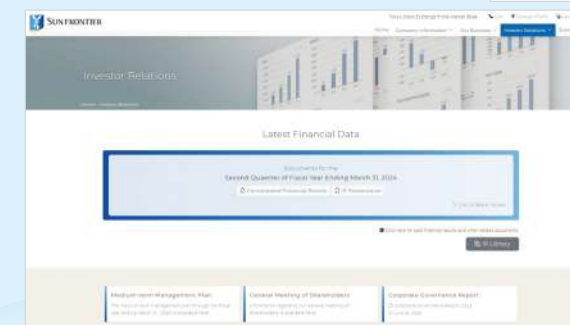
SUN FRONTIER

Tokyo Stock Exchange Prime Market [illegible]

HOME Company Information Our Business Investor Relations

Investor Relations

HOME > Investor Relations

Latest Financial Data

Documents for the
Second Quarter of Fiscal Year Ending March 31, 2024

Consolidated Financial Results IR Presentation

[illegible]

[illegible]

IR Library

Medium-term Management Plan
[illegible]

General Meeting of Shareholders
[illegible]

Corporate Governance Report
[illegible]